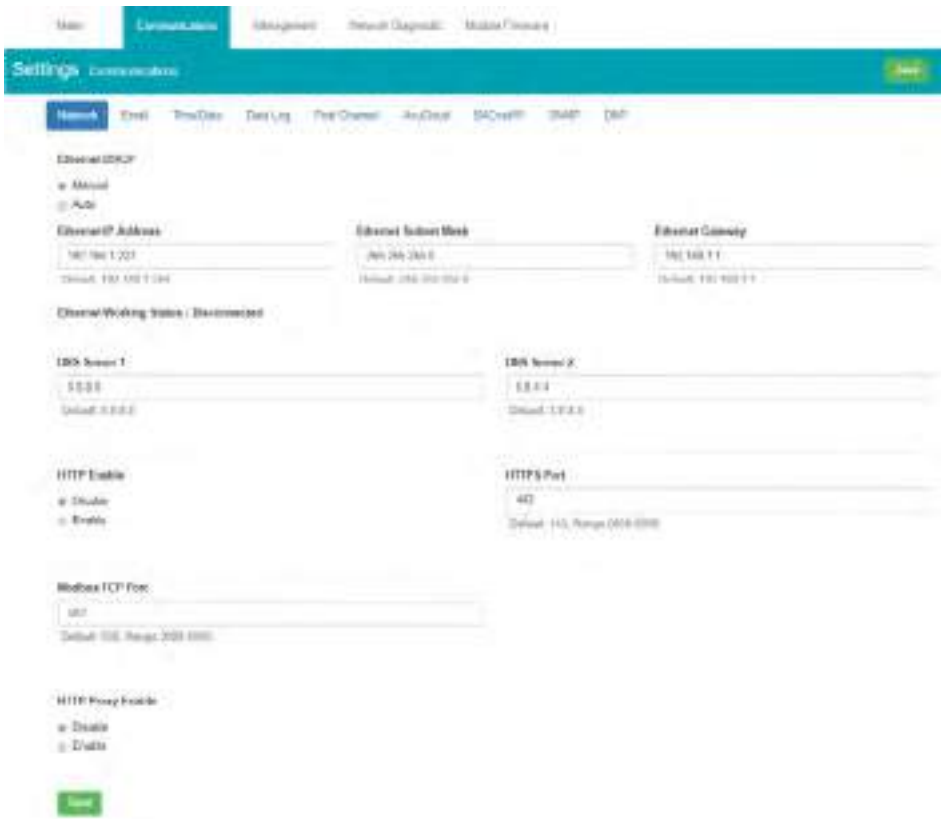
Main Communications Management Network Diagnostic Module Firmware

Settings Communications

Save

Network Email Time/Date Data Log Final Channel AcuCloud BACnet/IP SNMP DNT

Ethernet DHCP

Manual

Auto

Ethernet IP Address

192.168.1.221

Default: 192.168.1.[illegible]

Ethernet Subnet Mask

255.255.255.0

Default: 255.255.255.0

Ethernet Gateway

192.168.1.1

Default: 192.168.1.1

Ethernet Working Status : Disconnected

DNS Server 1

8.8.8.8

Default: 8.8.8.8

DNS Server 2

8.8.4.4

Default: 8.8.4.4

HTTP Enable

Disable

Enable

HTTPS Port

443

Default: 443, Range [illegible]

Modbus TCP Port

502

Default: 502, Range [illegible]

HTTP Proxy Enable

Disable

Enable

Save